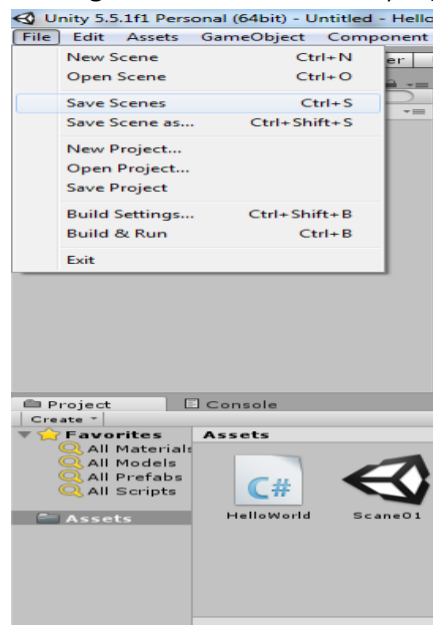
Unity 5.5.1f1 Personal (64bit) - Untitled - Hello

File Edit Assets GameObject Component

New Scene Ctrl+N
Open Scene Ctrl+O

Save Scenes Ctrl+S
Save Scene as... Ctrl+Shift+S

New Project...
Open Project...
Save Project

Build Settings... Ctrl+Shift+B
Build & Run Ctrl+B

Exit

er

Project
Console

Create

Favorites
All Material
All Models
All Prefabs
All Scripts

Assets

Assets

C#

HelloWorld

Scane01